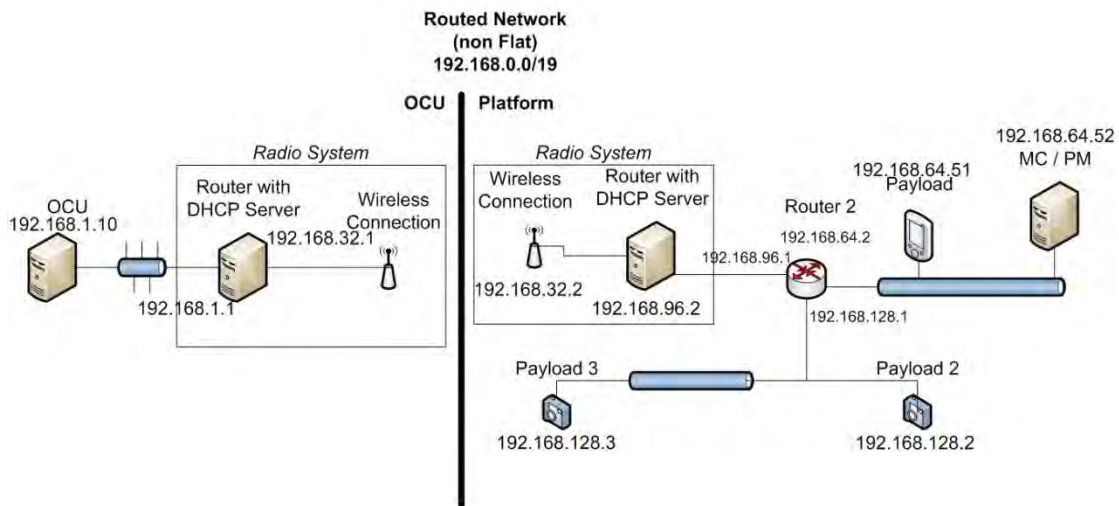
Routed Network
(non Flat)
192.168.0.0/19

OCU

Radio System

OCU
192.168.1.10

Router with
DHCP Server

Wireless
Connection

192.168.32.1

192.168.1.1

Platform

Radio System

Wireless
Connection

Router with
DHCP Server

192.168.32.2

192.168.96.2

192.168.96.1

Router 2

192.168.64.2

192.168.128.1

192.168.64.51
Payload

192.168.64.52
MC / PM

Payload 3

192.168.128.3

Payload 2

192.168.128.2